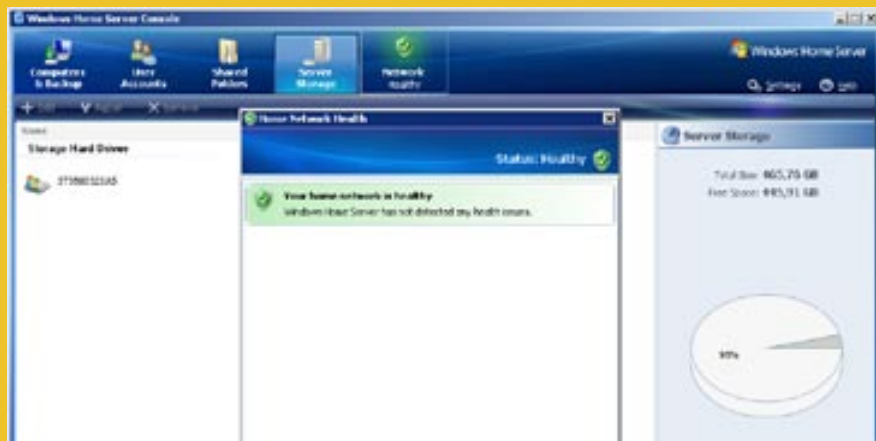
Windows Home Server Console

Computers & Backup

User Accounts

Shared Folders

Server Storage

Network Healthy

Windows Home Server

Settings

Help

Add

Repair

Remove

Name

Storage Hard Drives

ST3500320AS

Home Network Health

Status: Healthy

Your home network is healthy

Windows Home Server has not detected any health issues.

Server Storage

Total Size: 465,76 GB

Free Space: 445,91 GB

95%